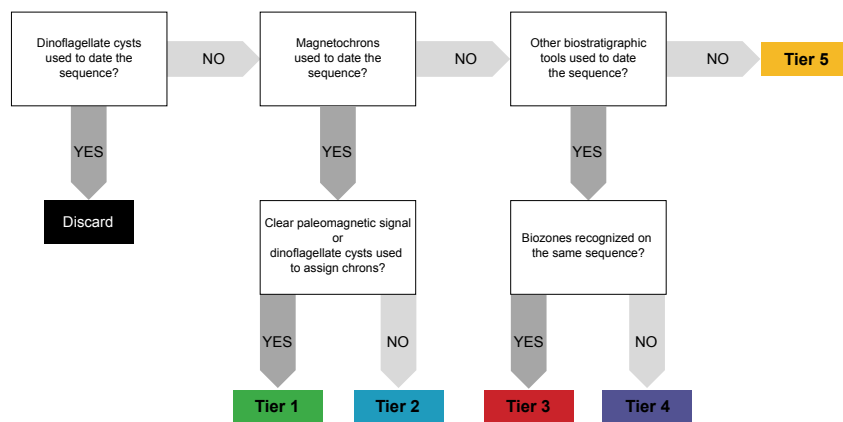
Dinoflagellate cysts used to date the sequence?

NO

Magnetochrons used to date the sequence?

NO

Other biostratigraphic tools used to date the sequence?

NO

Tier 5

YES

Discard

YES

Clear paleomagnetic signal or dinoflagellate cysts used to assign chrons?

YES

Biozones recognized on the same sequence?

YES

NO

YES

NO

Tier 1

Tier 2

Tier 3

Tier 4